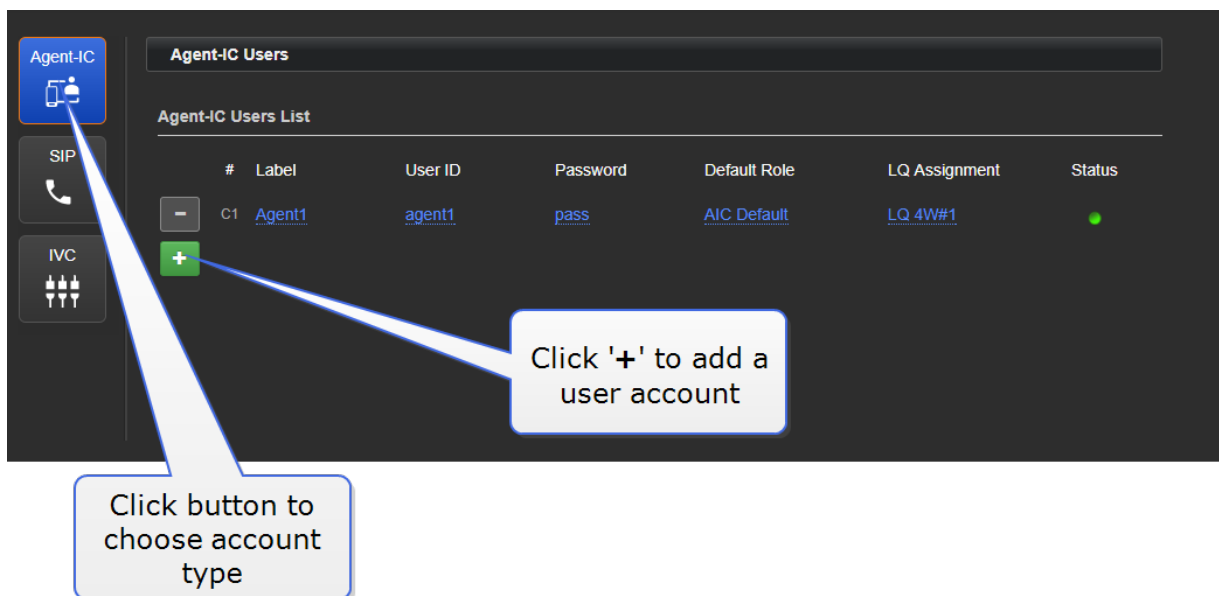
Agent-IC

SIP

IVC

Agent-IC Users

Agent-IC Users List

| | # | Label | User ID | Password | Default Role | LQ Assignment | Status |
|---|---|---|---|---|---|---|---|
| − | C1 | Agent1 | agent1 | pass | AIC Default | LQ 4W#1 | |
| + | | | | | | | |

Click '**+**' to add a user account

Click button to choose account type